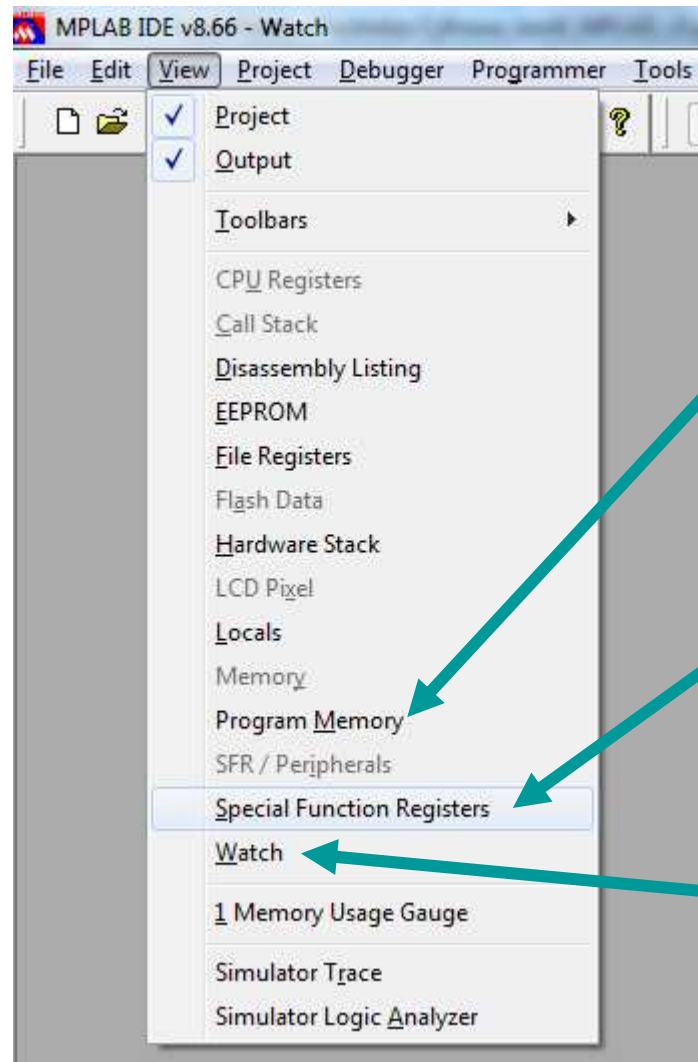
MPLAB IDE v8.66 - Watch

File Edit View Project Debugger Programmer Tools

Project
Output

Toolbars

CPU Registers
Call Stack
Disassembly Listing
EEPROM
File Registers
Flash Data
Hardware Stack
LCD Pixel
Locals
Memory
Program Memory
SFR / Peripherals
Special Function Registers
Watch

1 Memory Usage Gauge

Simulator Trace
Simulator Logic Analyzer